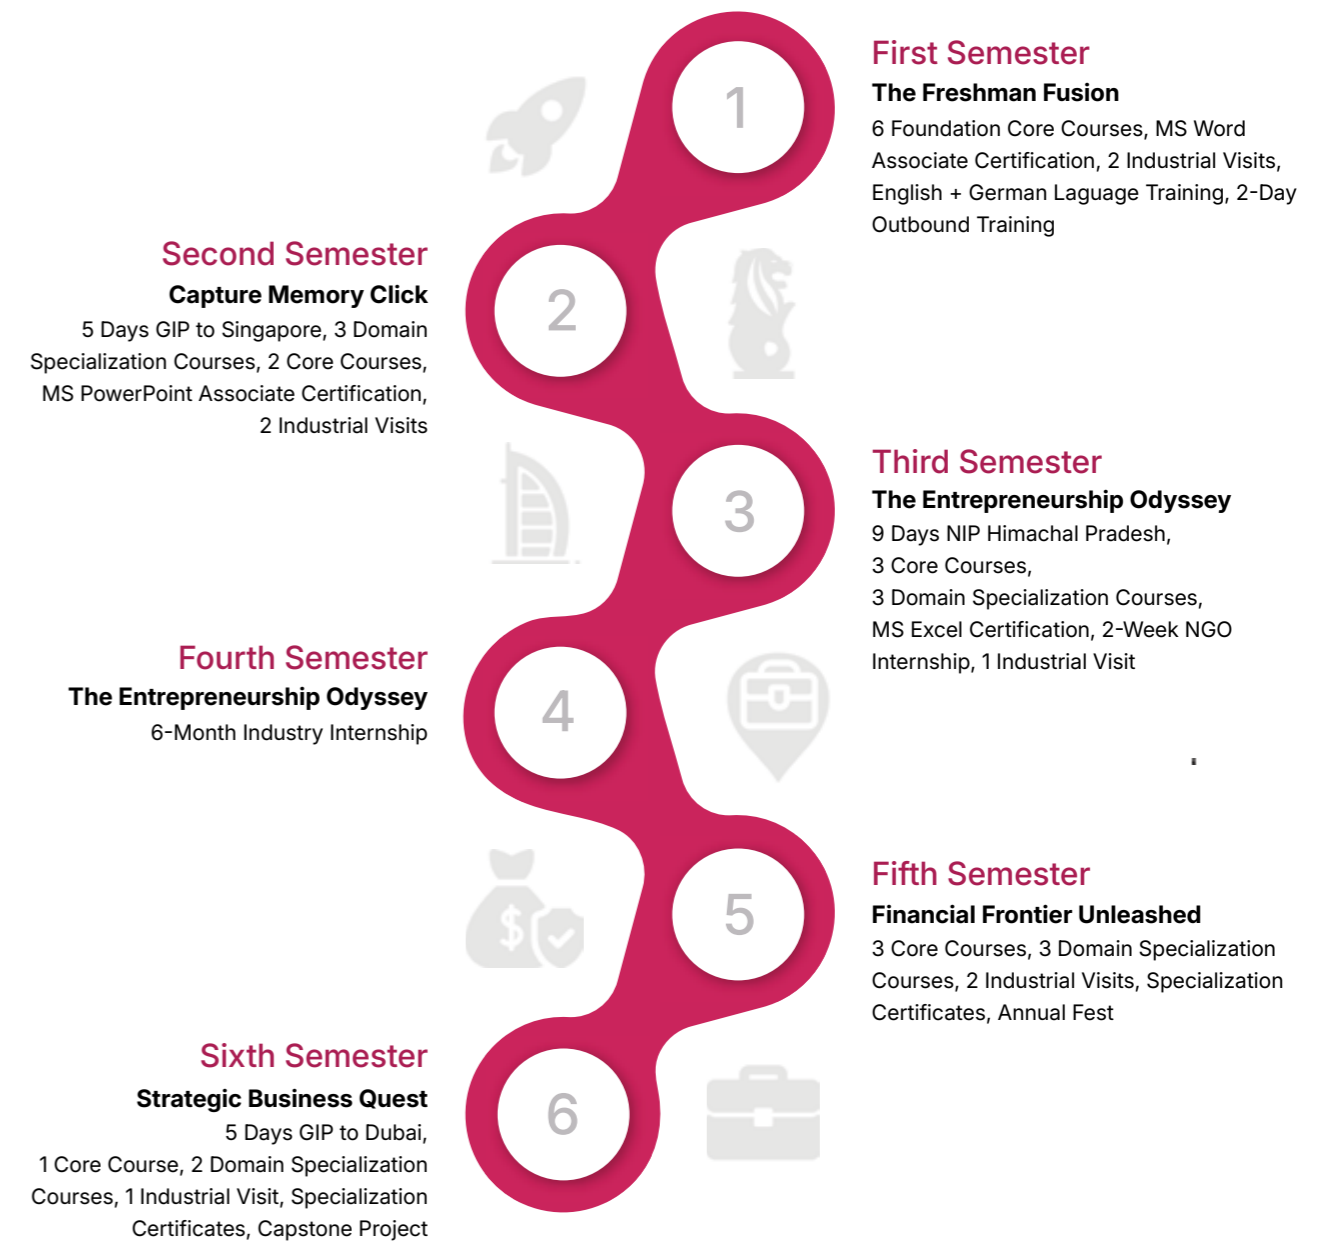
1

First Semester

The Freshman Fusion

6 Foundation Core Courses, MS Word Associate Certification, 2 Industrial Visits, English + German Laguage Training, 2-Day Outbound Training

2

Second Semester

Capture Memory Click

5 Days GIP to Singapore, 3 Domain Specialization Courses, 2 Core Courses, MS PowerPoint Associate Certification, 2 Industrial Visits

3

Third Semester

The Entrepreneurship Odyssey

9 Days NIP Himachal Pradesh, 3 Core Courses, 3 Domain Specialization Courses, MS Excel Certification, 2-Week NGO Internship, 1 Industrial Visit

4

Fourth Semester

The Entrepreneurship Odyssey

6-Month Industry Internship

5

Fifth Semester

Financial Frontier Unleashed

3 Core Courses, 3 Domain Specialization Courses, 2 Industrial Visits, Specialization Certificates, Annual Fest

6

Sixth Semester

Strategic Business Quest

5 Days GIP to Dubai, 1 Core Course, 2 Domain Specialization Courses, 1 Industrial Visit, Specialization Certificates, Capstone Project